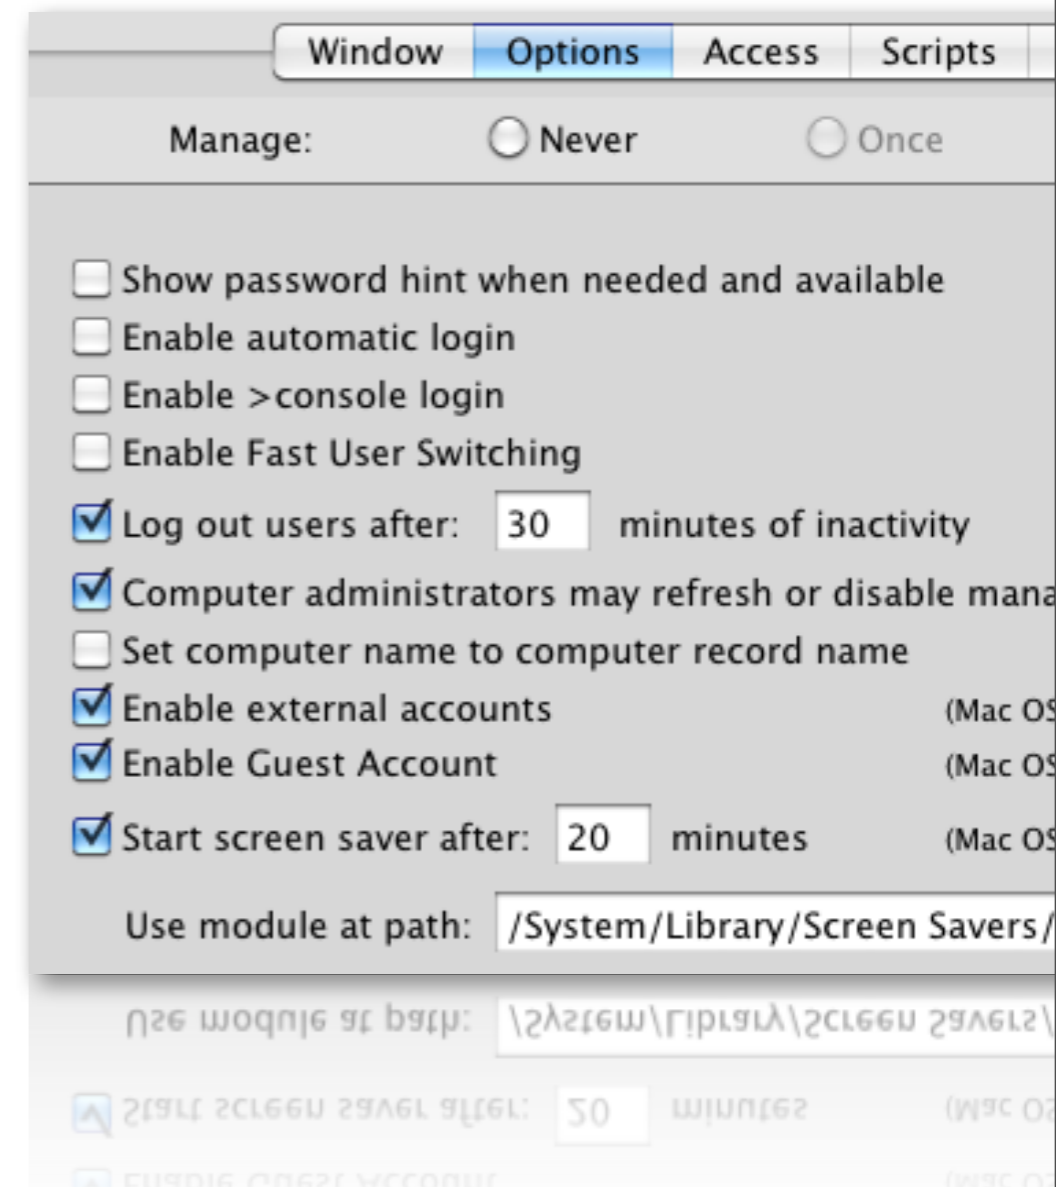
Window | Options | Access | Scripts

Manage: Never Once

Show password hint when needed and available
Enable automatic login
Enable >console login
Enable Fast User Switching
Log out users after: 30 minutes of inactivity
Computer administrators may refresh or disable mana
Set computer name to computer record name
Enable external accounts (Mac OS
Enable Guest Account (Mac OS
Start screen saver after: 20 minutes (Mac OS

Use module at path: /System/Library/Screen Savers/